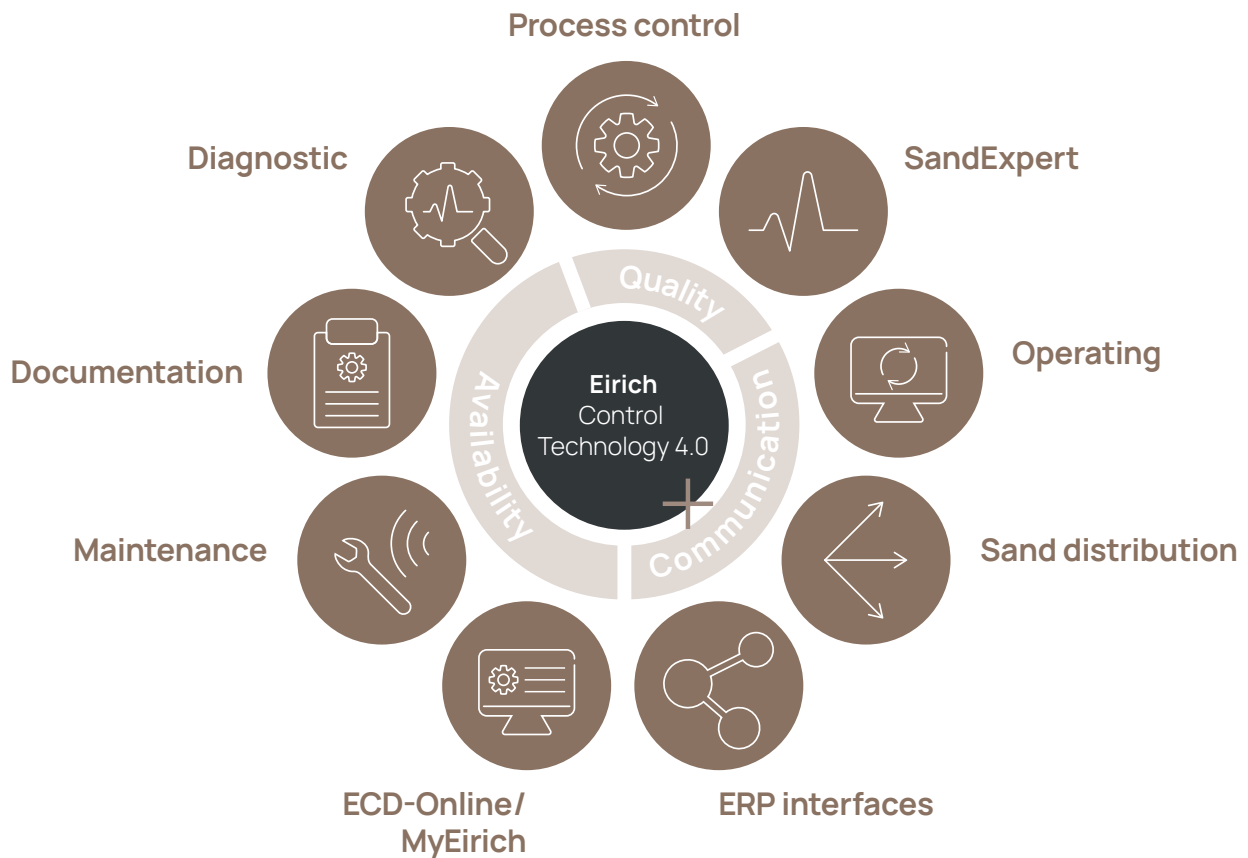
Process control

Diagnostic

SandExpert

Quality

Documentation

Operating

Availability

Eirich
Control
Technology 4.0

Communication

Maintenance

Sand distribution

ECD-Online/
MyEirich

ERP interfaces